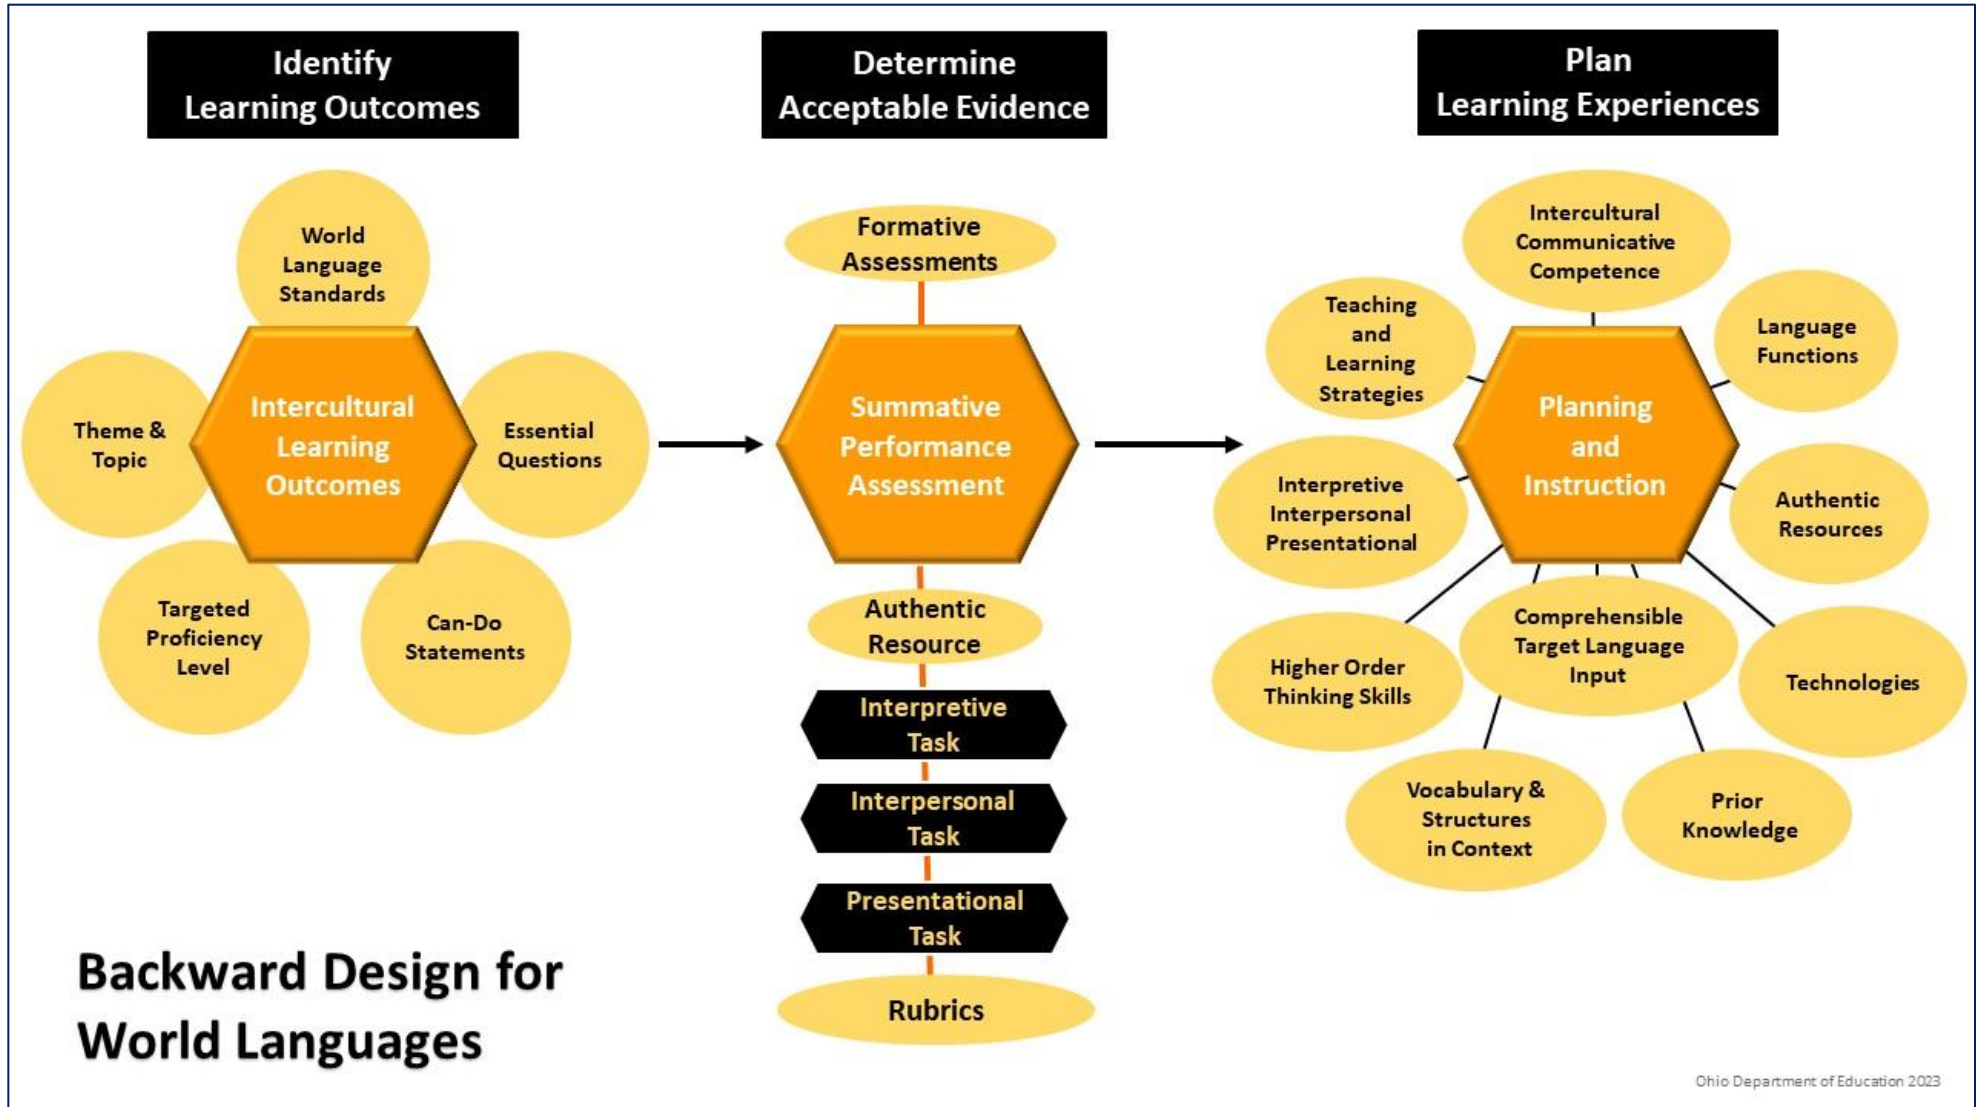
Identify Learning Outcomes

World Language Standards

Theme & Topic

Intercultural Learning Outcomes

Essential Questions

Targeted Proficiency Level

Can-Do Statements

Determine Acceptable Evidence

Formative Assessments

Summative Performance Assessment

Authentic Resource

Interpretive Task

Interpersonal Task

Presentational Task

Rubrics

Plan Learning Experiences

Intercultural Communicative Competence

Teaching and Learning Strategies

Language Functions

Planning and Instruction

Interpretive Interpersonal Presentational

Authentic Resources

Comprehensible Target Language Input

Higher Order Thinking Skills

Technologies

Vocabulary & Structures in Context

Prior Knowledge

Backward Design for World Languages

Ohio Department of Education 2023